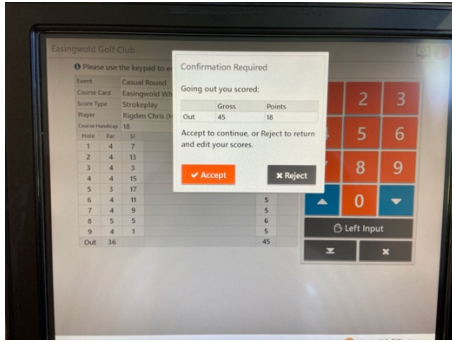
Easingwold Golf Club

Please use the keypad to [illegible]

| Event | Casual Round |
|---|---|
| Course Card | Easingwold Wh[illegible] |
| Score Type | Strokeplay |
| Player | Rigden Chris (H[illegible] |
| Course Handicap | 18 |

| Hole | Par | SI | |
|---|---|---|---|
| 1 | 4 | 7 | |
| 2 | 4 | 13 | |
| 3 | 4 | 3 | |
| 4 | 4 | 15 | |
| 5 | 3 | 17 | |
| 6 | 4 | 11 | 5 |
| 7 | 4 | 9 | 5 |
| 8 | 5 | 5 | 6 |
| 9 | 4 | 1 | 5 |
| Out | 36 | | 45 |

Confirmation Required

Going out you scored:

| | Gross | Points |
|---|---|---|
| Out | 45 | 18 |

Accept to continue, or Reject to return and edit your scores.

✔ Accept

✖ Reject

2 3
5 6
8 9
0
Left Input